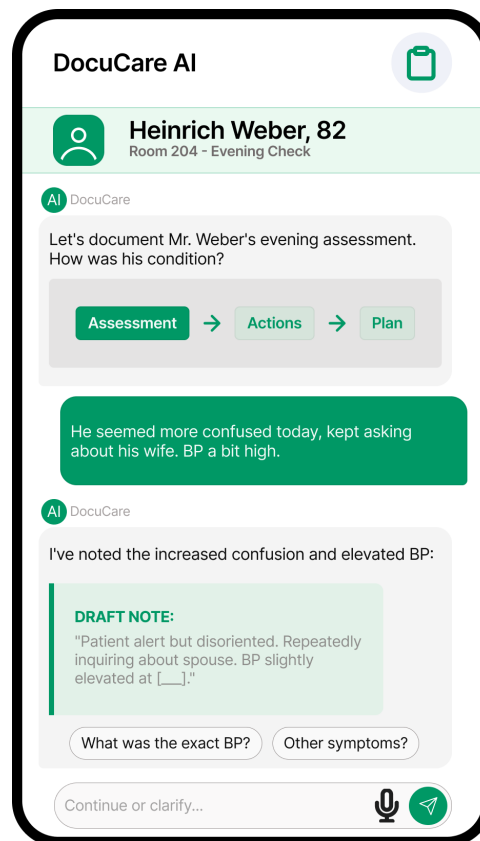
DocuCare AI

Heinrich Weber, 82
Room 204 - Evening Check

AI DocuCare

Let's document Mr. Weber's evening assessment. How was his condition?

Assessment → Actions → Plan

He seemed more confused today, kept asking about his wife. BP a bit high.

AI DocuCare

I've noted the increased confusion and elevated BP:

DRAFT NOTE:
"Patient alert but disoriented. Repeatedly inquiring about spouse. BP slightly elevated at [___]."

What was the exact BP?
Other symptoms?

Continue or clarify...